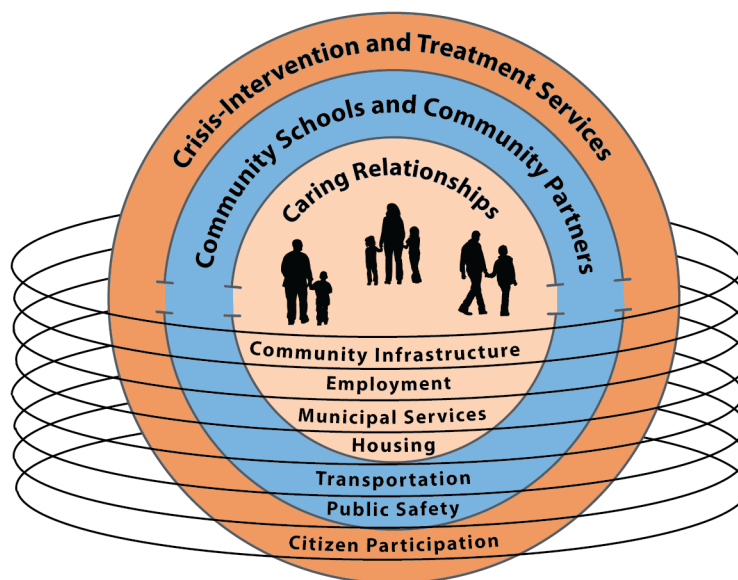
Crisis-Intervention and Treatment Services

Community Schools and Community Partners

Caring Relationships

Community Infrastructure

Employment

Municipal Services

Housing

Transportation

Public Safety

Citizen Participation